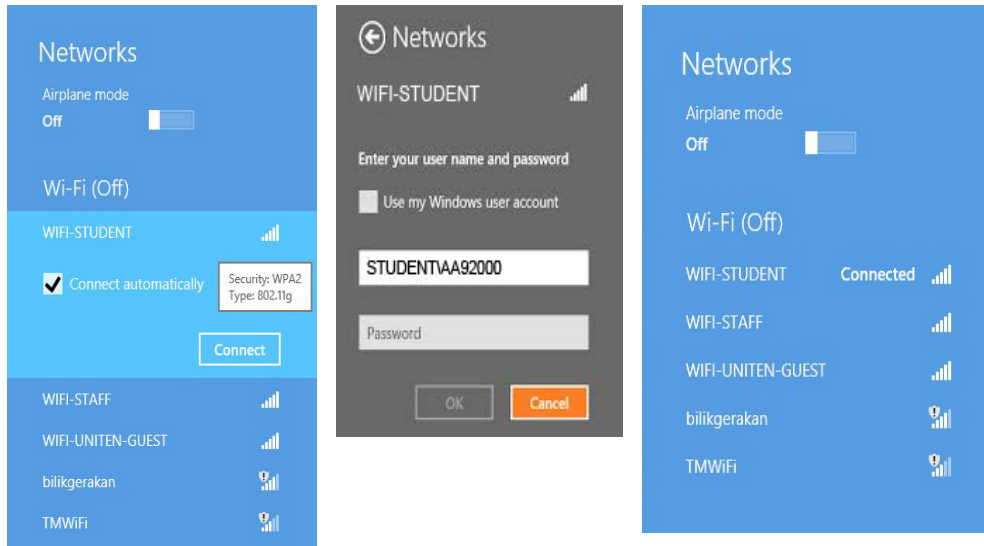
Networks

Airplane mode
Off

Wi-Fi (Off)

WIFI-STUDENT

Connect automatically

Security: WPA2
Type: 802.11g

Connect

WIFI-STAFF

WIFI-UNITEN-GUEST

bilikgerakan

TMWiFi

Networks

WIFI-STUDENT

Enter your user name and password

Use my Windows user account

STUDENT\AA92000

Password

OK

Cancel

Networks

Airplane mode
Off

Wi-Fi (Off)

WIFI-STUDENT Connected

WIFI-STAFF

WIFI-UNITEN-GUEST

bilikgerakan

TMWiFi